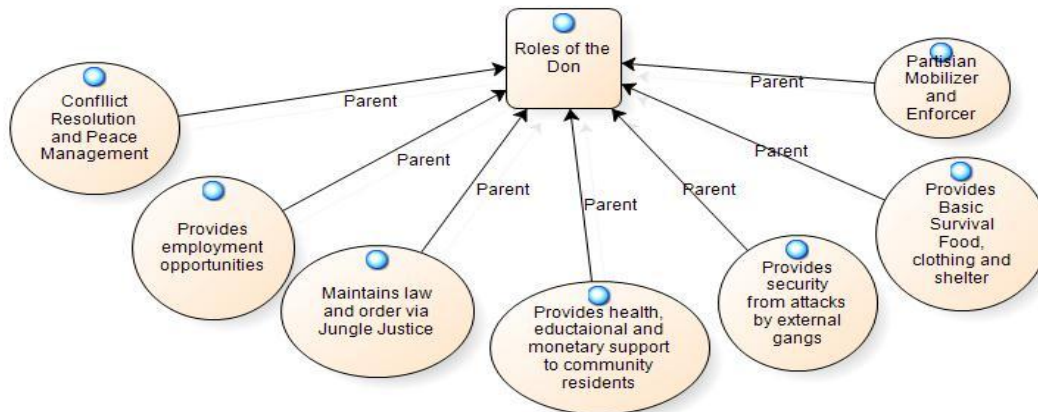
Roles of the Don

Confllict Resolution and Peace Management

Parent

Provides employment opportunities

Parent

Maintains law and order via Jungle Justice

Parent

Provides health, eductaional and monetary support to community residents

Parent

Provides security from attacks by external gangs

Parent

Provides Basic Survival Food, clothing and shelter

Parent

Partisian Mobilizer and Enforcer

Parent